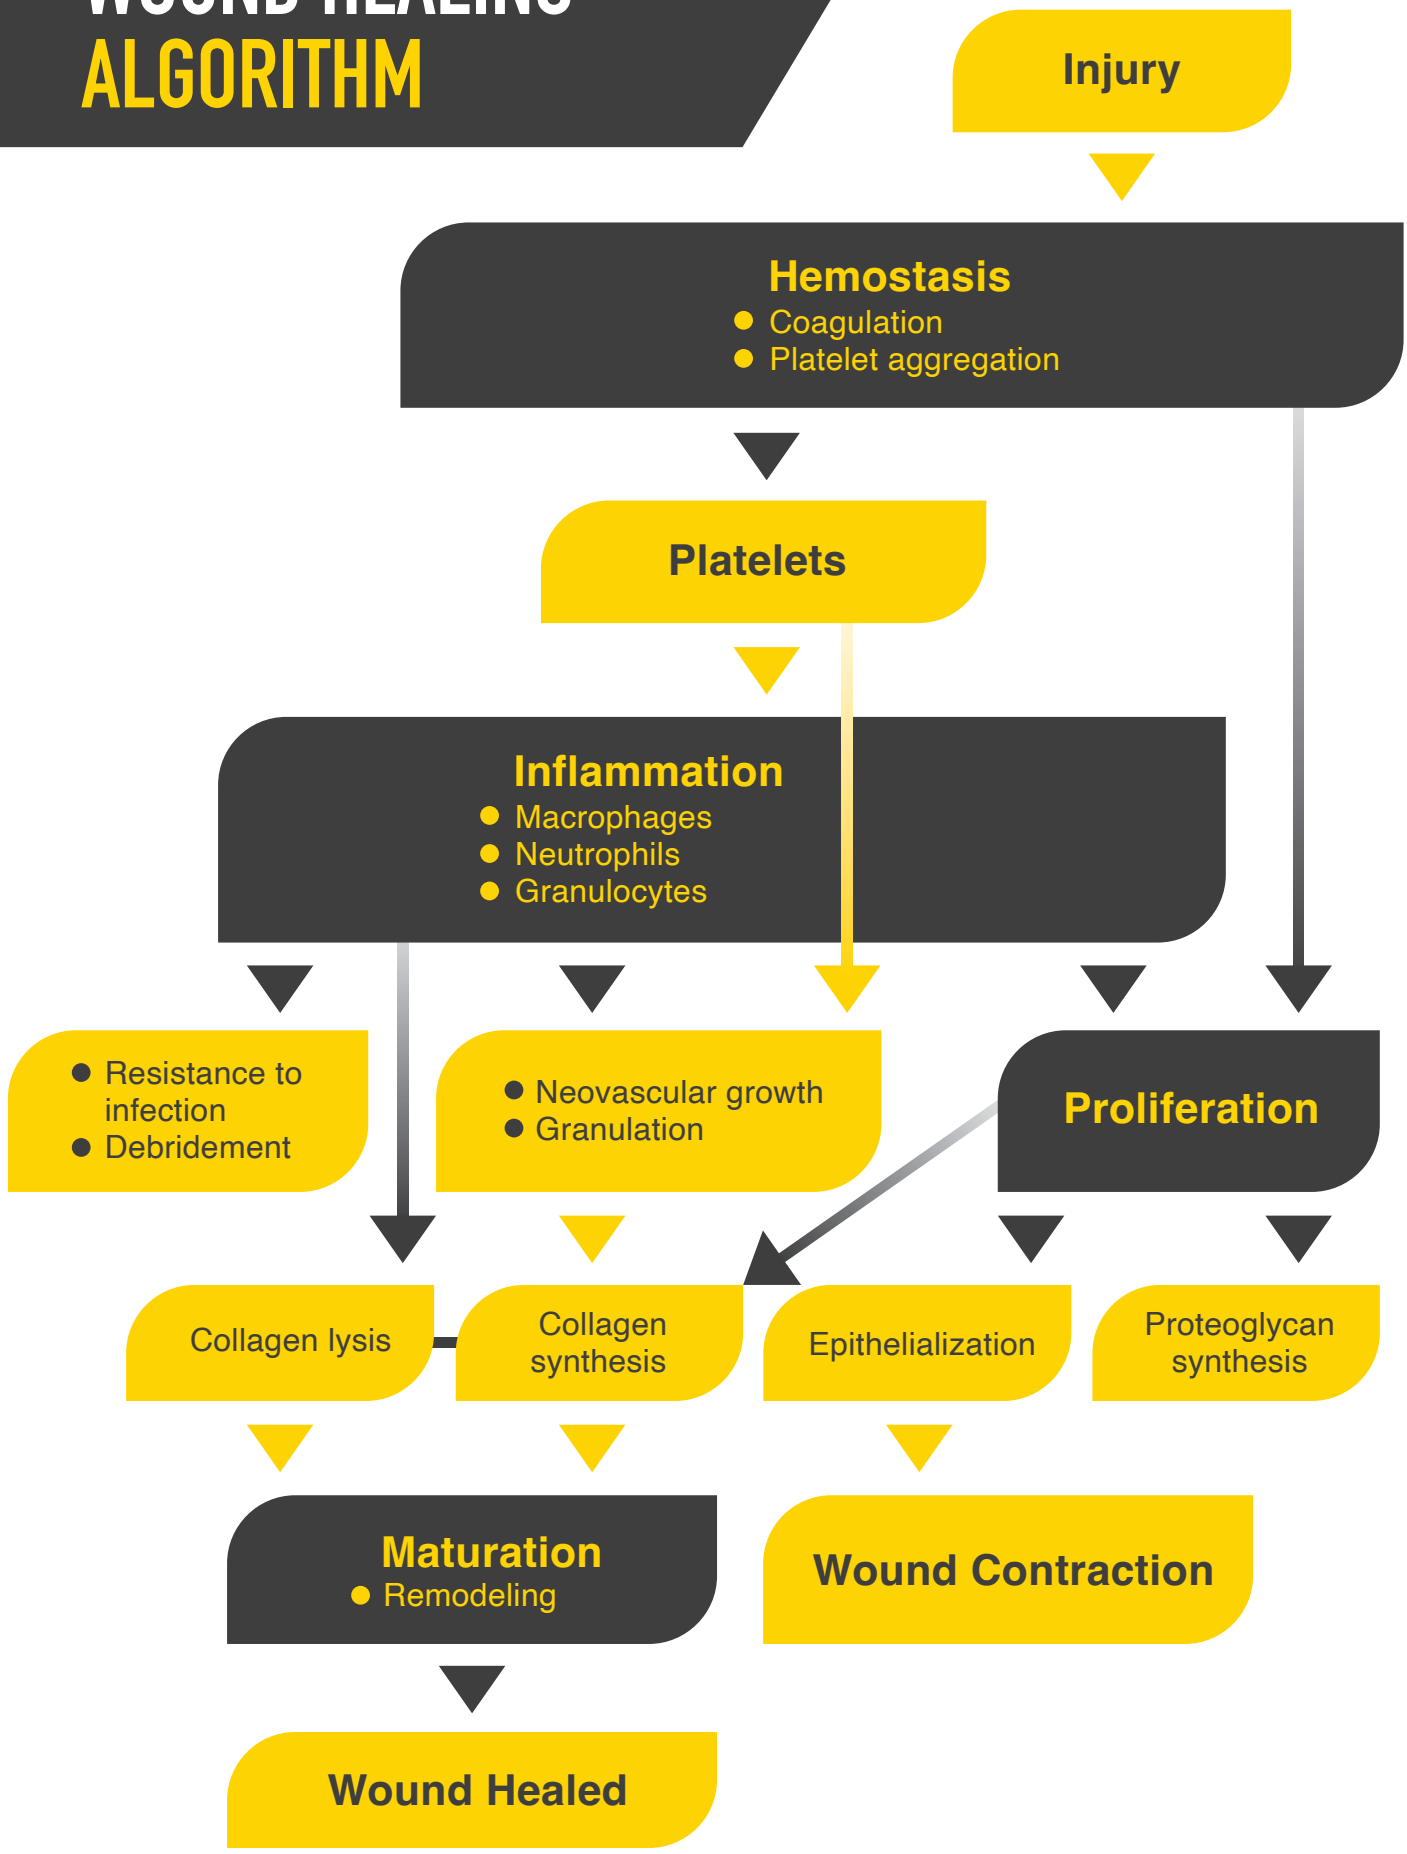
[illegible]
ALGORITHM

Injury

Hemostasis
- Coagulation
- Platelet aggregation

Platelets

Inflammation
- Macrophages
- Neutrophils
- Granulocytes

- Resistance to infection
- Debridement

- Neovascular growth
- Granulation

Proliferation

Collagen lysis

Collagen synthesis

Epithelialization

Proteoglycan synthesis

Maturation
- Remodeling

Wound Contraction

Wound Healed